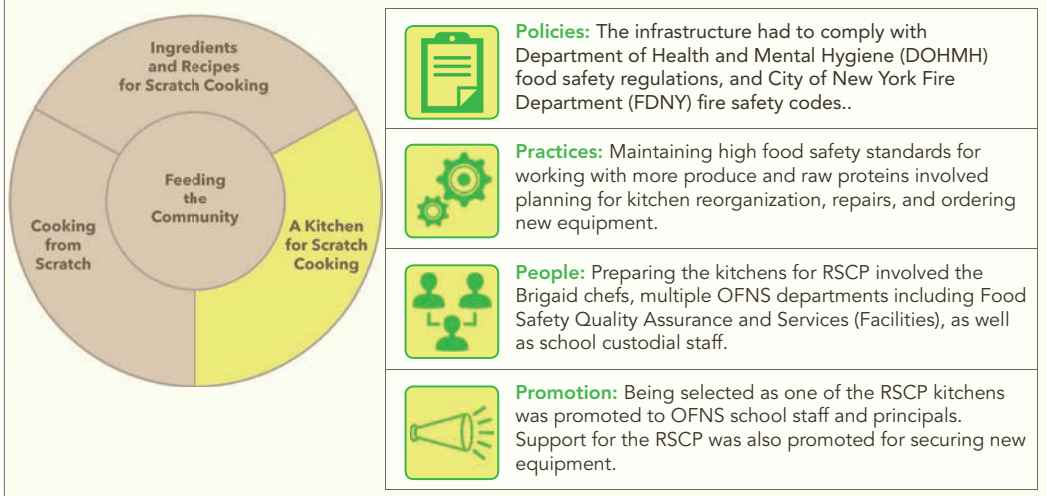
Ingredients and Recipes for Scratch Cooking

Feeding the Community

Cooking from Scratch

A Kitchen for Scratch Cooking

Policies: The infrastructure had to comply with Department of Health and Mental Hygiene (DOHMH) food safety regulations, and City of New York Fire Department (FDNY) fire safety codes..

Practices: Maintaining high food safety standards for working with more produce and raw proteins involved planning for kitchen reorganization, repairs, and ordering new equipment.

People: Preparing the kitchens for RSCP involved the Brigaid chefs, multiple OFNS departments including Food Safety Quality Assurance and Services (Facilities), as well as school custodial staff.

Promotion: Being selected as one of the RSCP kitchens was promoted to OFNS school staff and principals. Support for the RSCP was also promoted for securing new equipment.